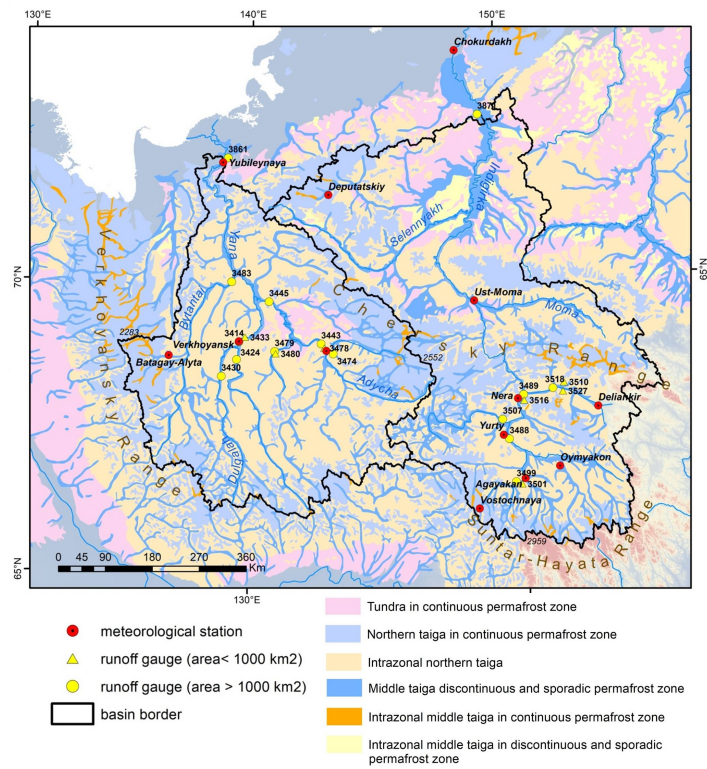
130°E
140°E
150°E
Chokurdakh
3871
3861
Yubileynaya
Deputatskiy
Indigirka
Selennyakh
Yana
70°N
65°N
3483
Ust-Moma
Moma
Bytantai
3445
Verkhoyansky Range
2283
Verkhoyansk
3414
3433
3479
3443
Chersky Range
Batagay-Alyta
3424
3480
3478
3474
2552
3430
Adycha
3489
3518
3510
Nera
3516
3527
Delankir
3507
Yurty
3488
Dulgalakh
Oymyakon
3499
3501
Agayakan
Vostochnaya
Suntar-Hayata Range
2959
65°N
0 45 90 180 270 360 Km
130°E
meteorological station
runoff gauge (area< 1000 km2)
runoff gauge (area > 1000 km2)
basin border
Tundra in continuous permafrost zone
Northern taiga in continuous permafrost zone
Intrazonal northern taiga
Middle taiga discontinuous and sporadic permafrost zone
Intrazonal middle taiga in continuous permafrost zone
Intrazonal middle taiga in discontinuous and sporadic permafrost zone